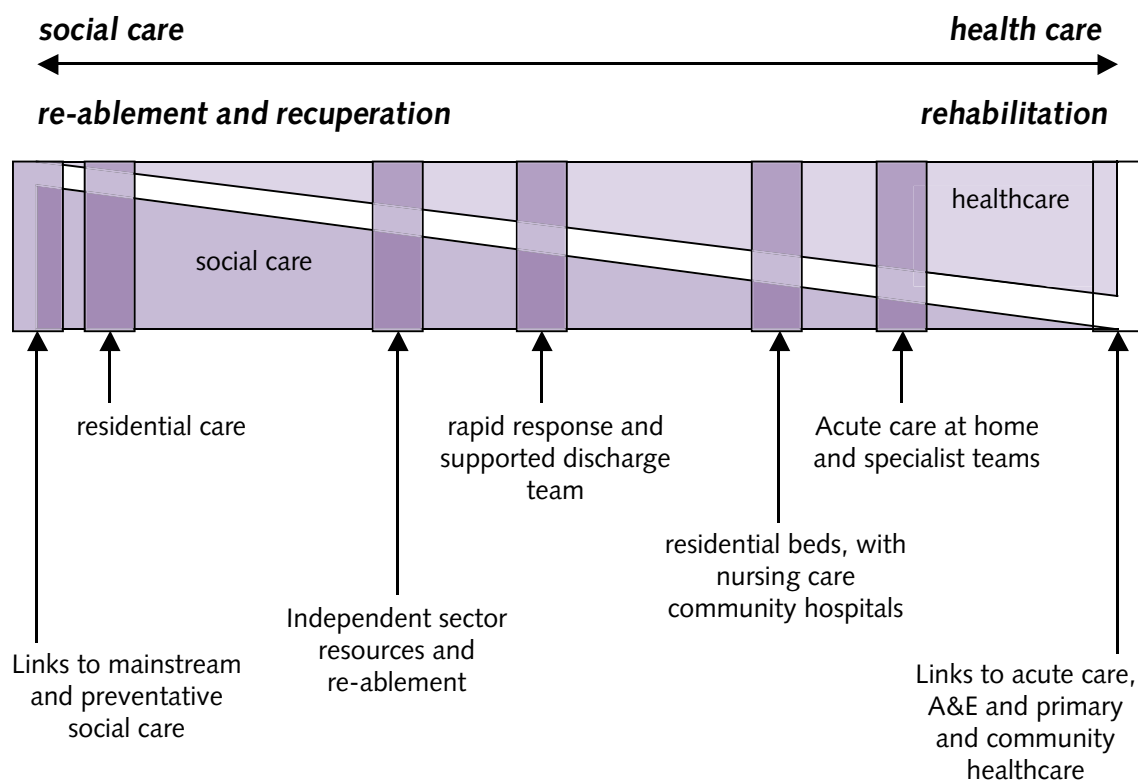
social care

health care

re-ablement and recuperation

rehabilitation

healthcare

social care

residential care

rapid response and supported discharge team

Acute care at home and specialist teams

residential beds, with nursing care community hospitals

Independent sector resources and re-ablement

Links to mainstream and preventative social care

Links to acute care, A&E and primary and community healthcare